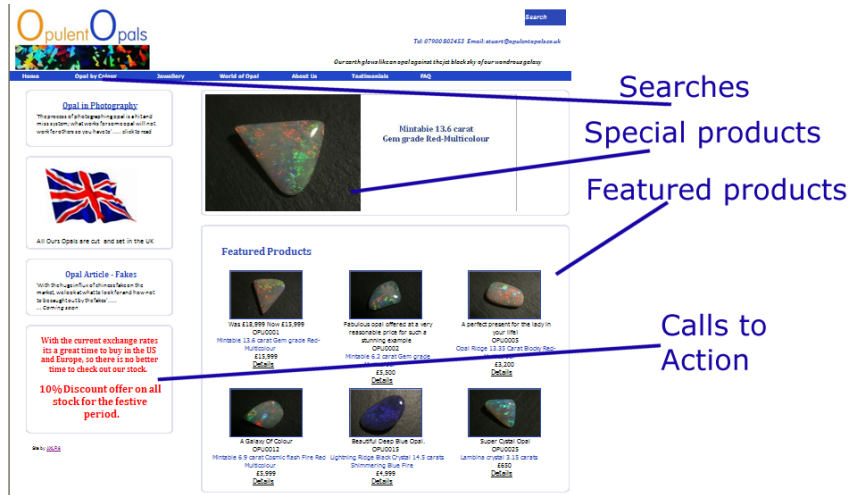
OpulentOpals

Search

Tel: 07900 802453 Email: stuart@opulentopals.co.uk

Our earth glows like an opal against the jet black sky of our wondrous galaxy

Home | Opal by Colour | Jewellery | World of Opal | About Us | Testimonials | FAQ

Searches

Special products

Featured products

Calls to Action

Opal in Photography

'The process of photographing opal is a hit and miss system, what works for some opal will not work for others as you have to' ..... click to read

All Ours Opals are cut and set in the UK

Opal Article - Fakes

'With the huge influx of chinese fakes on the market, we take a look at what to look for and how not to be caught out by the fakes' .....
..... Coming soon

With the current exchange rates its a great time to buy in the US and Europe, so there is no better time to check out our stock.

10% Discount offer on all stock for the festive period.

Site by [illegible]

Mintabie 13.6 carat Gem grade Red-Multicolour

Featured Products

Was £18,999 Now £15,999
OPU0001
Mintabie 13.6 carat Gem grade Red-Multicolour
£15,999
Details

Fabulous opal offered at a very reasonable price for such a stunning example
OPU0002
Mintabie 6.2 carat Gem grade
£5,500
Details

A perfect present for the lady in your life!
OPU0003
Opal Ridge 13.33 Carat Boldy Red-
£3,200
Details

A Galaxy Of Colour
OPU0012
Mintabie 6.9 carat Cosmic flash Fire Red Multicolour
£5,999
Details

Beautiful Deep Blue Opal.
OPU0015
Lightning Ridge Black Crystal 14.5 carats Shimmering Blue Fire
£4,999
Details

Super Custal Opal
OPU0023
Lambina crystal 3.15 carats
£650
Details